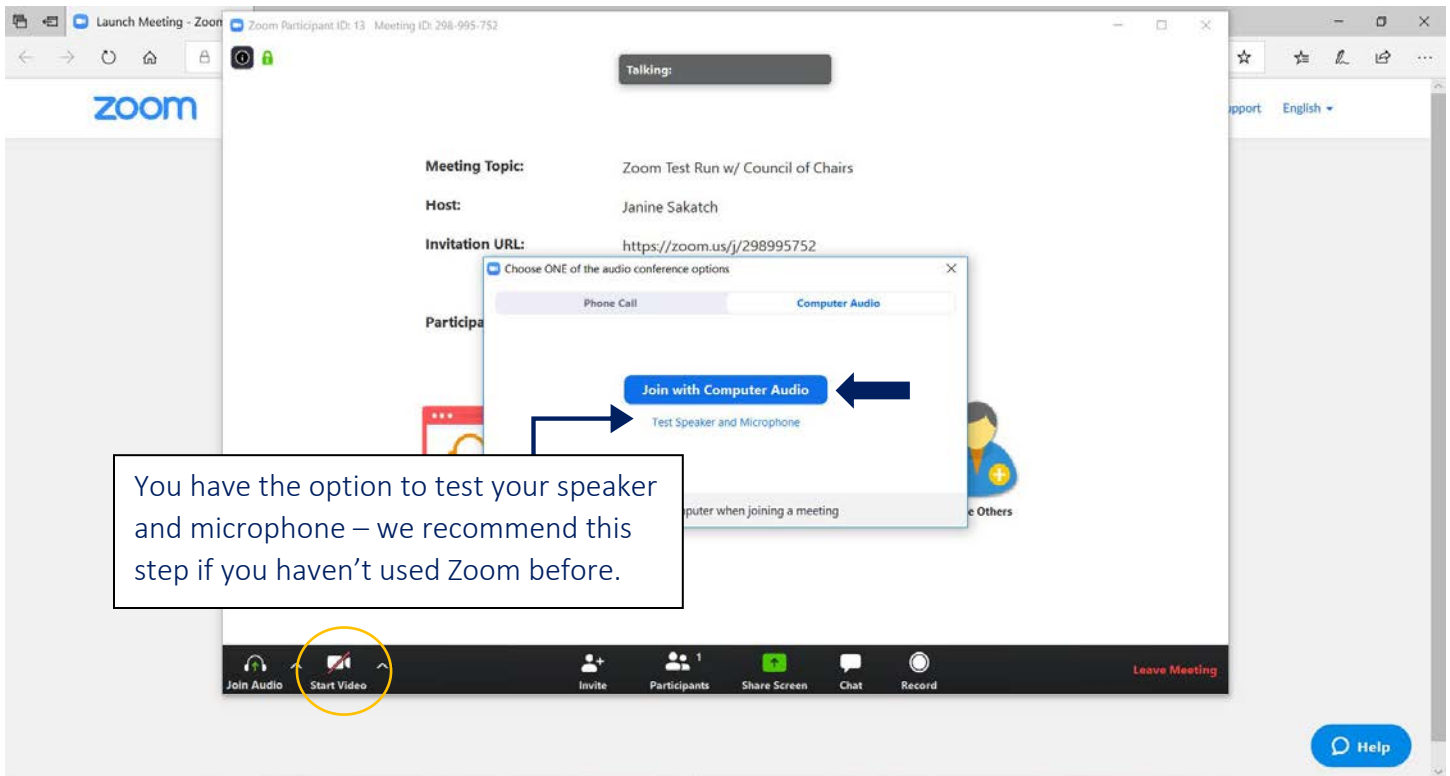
Launch Meeting - Zoom

Zoom Participant ID: 13 Meeting ID: 298-995-752

Talking:

zoom

pport English

Meeting Topic: Zoom Test Run w/ Council of Chairs

Host: Janine Sakatch

Invitation URL: https://zoom.us/j/298995752

Participa

Choose ONE of the audio conference options

Phone Call

Computer Audio

Join with Computer Audio

Test Speaker and Microphone

nputer when joining a meeting

e Others

You have the option to test your speaker and microphone – we recommend this step if you haven't used Zoom before.

Join Audio

Start Video

Invite

Participants 1

Share Screen

Chat

Record

Leave Meeting

Help